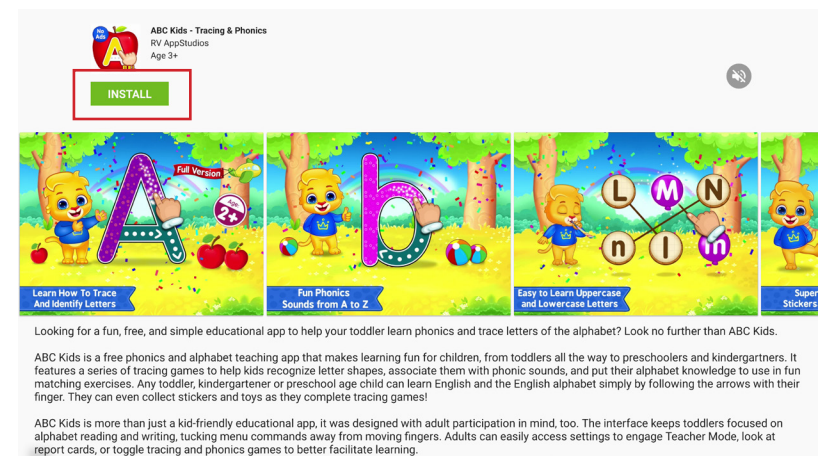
No Ads
A

ABC Kids - Tracing & Phonics
RV AppStudios
Age 3+

INSTALL

Full Version
Age 2+
Learn How To Trace And Identify Letters

Fun Phonics Sounds from A to Z

L M N n l m
Easy to Learn Uppercase and Lowercase Letters

Super Stickers

Looking for a fun, free, and simple educational app to help your toddler learn phonics and trace letters of the alphabet? Look no further than ABC Kids.

ABC Kids is a free phonics and alphabet teaching app that makes learning fun for children, from toddlers all the way to preschoolers and kindergartners. It features a series of tracing games to help kids recognize letter shapes, associate them with phonic sounds, and put their alphabet knowledge to use in fun matching exercises. Any toddler, kindergartener or preschool age child can learn English and the English alphabet simply by following the arrows with their finger. They can even collect stickers and toys as they complete tracing games!

ABC Kids is more than just a kid-friendly educational app, it was designed with adult participation in mind, too. The interface keeps toddlers focused on alphabet reading and writing, tucking menu commands away from moving fingers. Adults can easily access settings to engage Teacher Mode, look at report cards, or toggle tracing and phonics games to better facilitate learning.